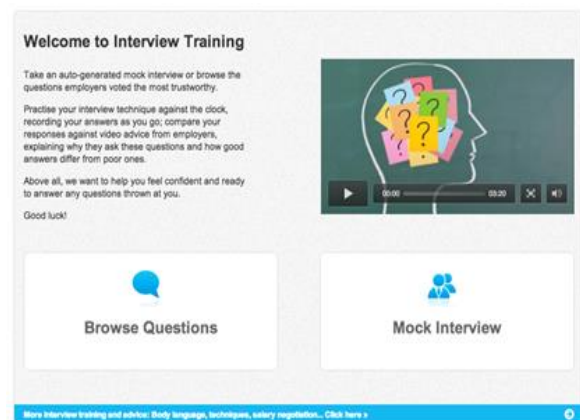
Welcome to Interview Training

Take an auto-generated mock interview or browse the questions employers voted the most trustworthy.

Practise your interview technique against the clock, recording your answers as you go; compare your responses against video advice from employers, explaining why they ask these questions and how good answers differ from poor ones.

Above all, we want to help you feel confident and ready to answer any questions thrown at you.

Good luck!

00:00

03:20

Browse Questions

Mock Interview

More interview training and advice: Body language, techniques, salary negotiation... Click here »